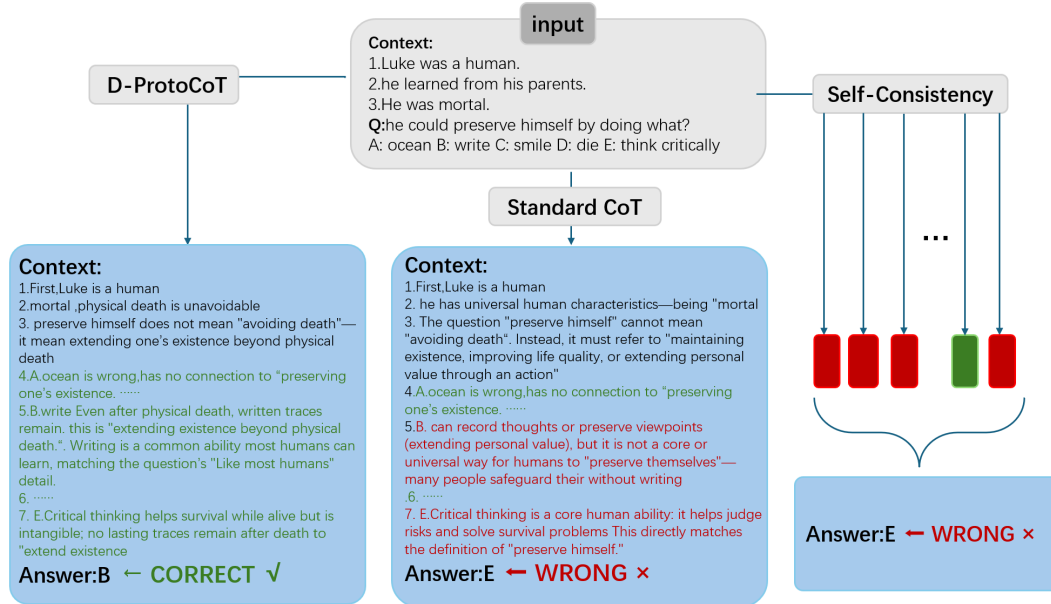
input

Context:
1.Luke was a human.
2.he learned from his parents.
3.He was mortal.
Q:he could preserve himself by doing what?
A: ocean B: write C: smile D: die E: think critically

D-ProtoCoT

Self-Consistency

Standard CoT

Context:
1.First,Luke is a human
2.mortal ,physical death is unavoidable
3. preserve himself does not mean "avoiding death"— it mean extending one's existence beyond physical death
4.A.ocean is wrong,has no connection to "preserving one's existence. ……
5.B.write Even after physical death, written traces remain. this is "extending existence beyond physical death.". Writing is a common ability most humans can learn, matching the question's "Like most humans" detail.
6. ……
7. E.Critical thinking helps survival while alive but is intangible; no lasting traces remain after death to "extend existence
Answer:B ← CORRECT √

Context:
1.First,Luke is a human
2. he has universal human characteristics—being "mortal
3. The question "preserve himself" cannot mean "avoiding death". Instead, it must refer to "maintaining existence, improving life quality, or extending personal value through an action"
4.A.ocean is wrong,has no connection to "preserving one's existence. ……
5.B. can record thoughts or preserve viewpoints (extending personal value), but it is not a core or universal way for humans to "preserve themselves"— many people safeguard their without writing
.6. ……
7. E.Critical thinking is a core human ability: it helps judge risks and solve survival problems This directly matches the definition of "preserve himself."
Answer:E ← WRONG ×

…

Answer:E ← WRONG ×